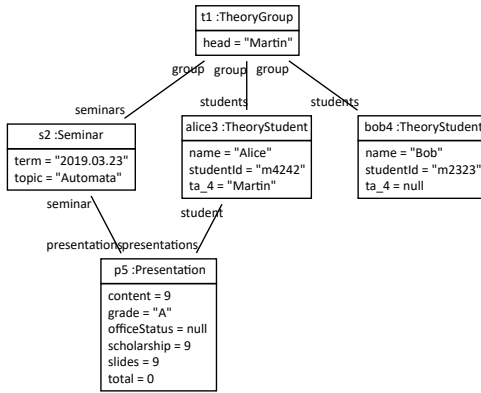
t1 :TheoryGroup
head = "Martin"

group group group

seminars students students

s2 :Seminar
term = "2019.03.23"
topic = "Automata"

alice3 :TheoryStudent
name = "Alice"
studentId = "m4242"
ta_4 = "Martin"

bob4 :TheoryStudent
name = "Bob"
studentId = "m2323"
ta_4 = null

seminar student

presentationspresentations

p5 :Presentation
content = 9
grade = "A"
officeStatus = null
scholarship = 9
slides = 9
total = 0